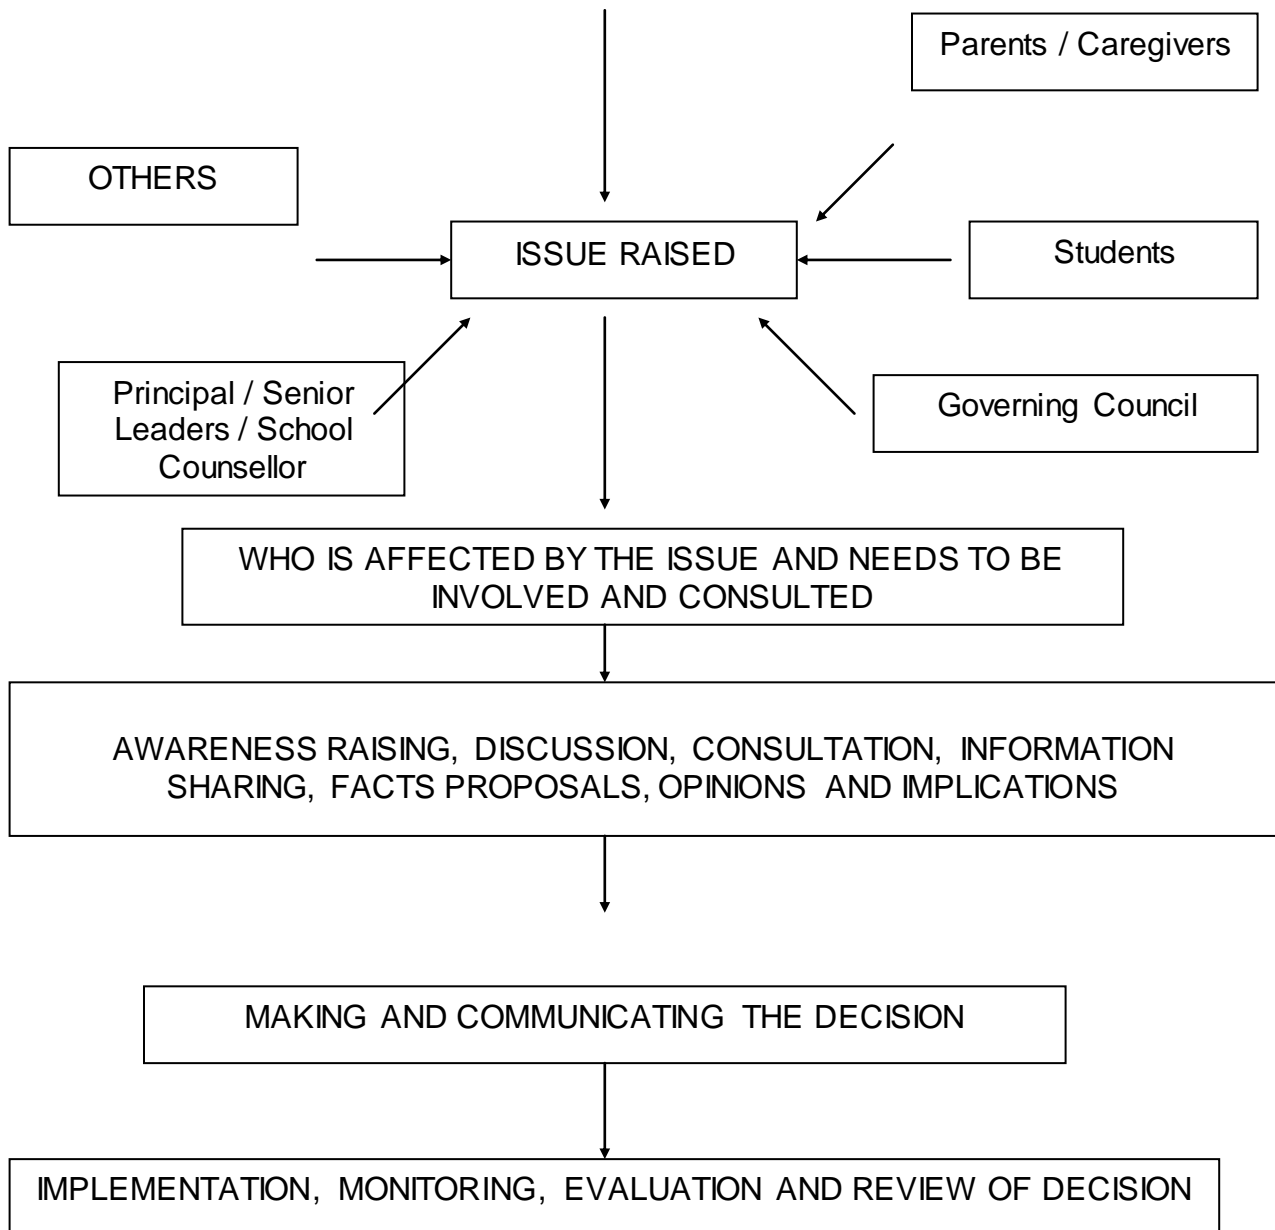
Parents / Caregivers

OTHERS

ISSUE RAISED

Students

Principal / Senior Leaders / School Counsellor

Governing Council

WHO IS AFFECTED BY THE ISSUE AND NEEDS TO BE INVOLVED AND CONSULTED

AWARENESS RAISING, DISCUSSION, CONSULTATION, INFORMATION SHARING, FACTS PROPOSALS, OPINIONS AND IMPLICATIONS

MAKING AND COMMUNICATING THE DECISION

IMPLEMENTATION, MONITORING, EVALUATION AND REVIEW OF DECISION